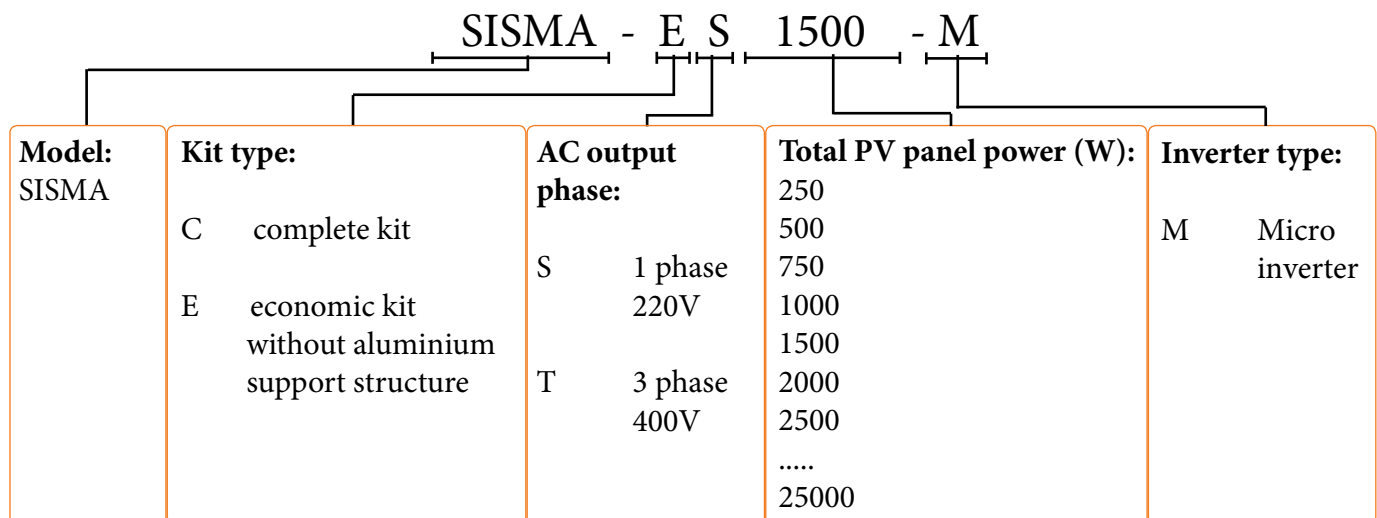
SISMA - E S 1500 - M

**Model:**
SISMA

**Kit type:**

C complete kit

E economic kit without aluminium support structure

**AC output phase:**

S 1 phase 220V

T 3 phase 400V

**Total PV panel power (W):**
250
500
750
1000
1500
2000
2500
.....
25000

**Inverter type:**

M Micro inverter